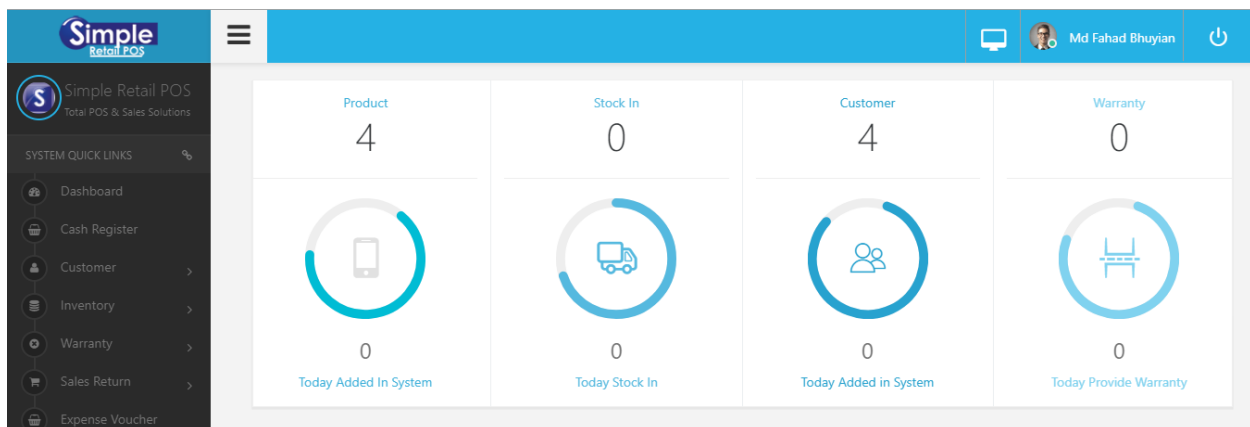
Simple
Retail POS

Md Fahad Bhuyian

Simple Retail POS
Total POS & Sales Solutions

SYSTEM QUICK LINKS

Dashboard
Cash Register
Customer
Inventory
Warranty
Sales Return
Expense Voucher

Product
4
0
Today Added In System

Stock In
0
0
Today Stock In

Customer
4
0
Today Added in System

Warranty
0
0
Today Provide Warranty